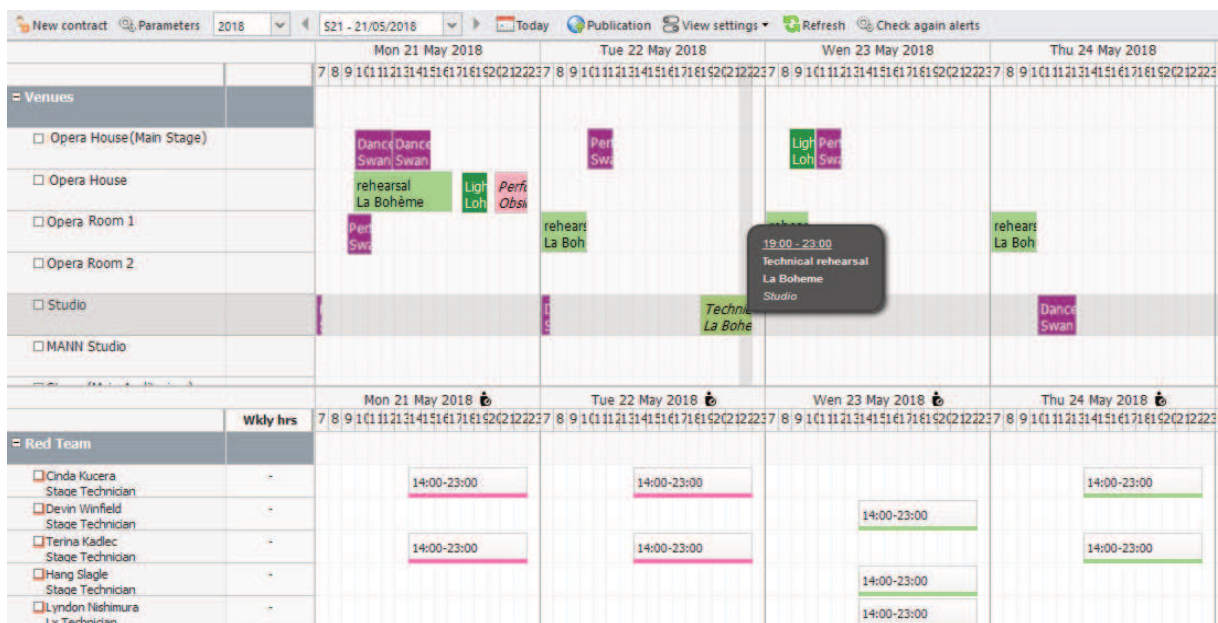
New contract  Parameters  2018  S21 - 21/05/2018  Today  Publication  View settings  Refresh  Check again alerts

| | Mon 21 May 2018 | Tue 22 May 2018 | Wen 23 May 2018 | Thu 24 May 2018 |
|---|---|---|---|---|
| | 7 8 9 10 11 12 13 14 15 16 17 18 19 20 21 22 23 | 7 8 9 10 11 12 13 14 15 16 17 18 19 20 21 22 23 | 7 8 9 10 11 12 13 14 15 16 17 18 19 20 21 22 23 | 7 8 9 10 11 12 13 14 15 16 17 18 19 20 21 22 23 |
| Venues | | | | |
| Opera House(Main Stage) | Dance Swan Dance Swan | Perf Swa | Ligh Loh Perf Swa | |
| Opera House | rehearsal La Bohème  Ligh Loh  Perfo Obsi | | | |
| Opera Room 1 | Perf Swa | rehears La Boh | rehears | rehears La Boh |
| Opera Room 2 | | | | |
| Studio | | Techni La Bohe | | Dance Swan |
| MANN Studio | | | | |

19:00 - 23:00
Technical rehearsal
La Boheme
Studio

| | Wkly hrs | Mon 21 May 2018 | Tue 22 May 2018 | Wen 23 May 2018 | Thu 24 May 2018 |
|---|---|---|---|---|---|
| | | 7 8 9 10 11 12 13 14 15 16 17 18 19 20 21 22 23 | 7 8 9 10 11 12 13 14 15 16 17 18 19 20 21 22 23 | 7 8 9 10 11 12 13 14 15 16 17 18 19 20 21 22 23 | 7 8 9 10 11 12 13 14 15 16 17 18 19 20 21 22 23 |
| Red Team | | | | | |
| Cinda Kucera Stage Technician | - | 14:00-23:00 | 14:00-23:00 | | 14:00-23:00 |
| Devin Winfield Stage Technician | - | | | 14:00-23:00 | |
| Terina Kadlec Stage Technician | - | 14:00-23:00 | 14:00-23:00 | | 14:00-23:00 |
| Hang Slagle Stage Technician | - | | | 14:00-23:00 | |
| Lyndon Nishimura Lx Technician | - | | | 14:00-23:00 | |